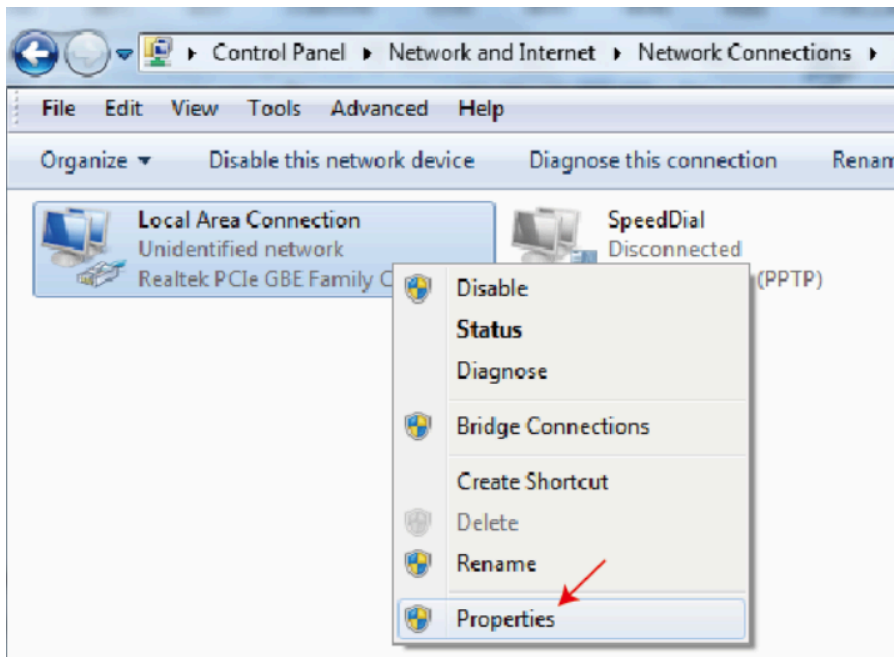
▸ Control Panel ▸ Network and Internet ▸ Network Connections ▸

File Edit View Tools Advanced Help

Organize ▾ Disable this network device Diagnose this connection Renam

Local Area Connection
Unidentified network
Realtek PCIe GBE Family C

SpeedDial
Disconnected
(PPTP)

Disable
Status
Diagnose
Bridge Connections
Create Shortcut
Delete
Rename
Properties